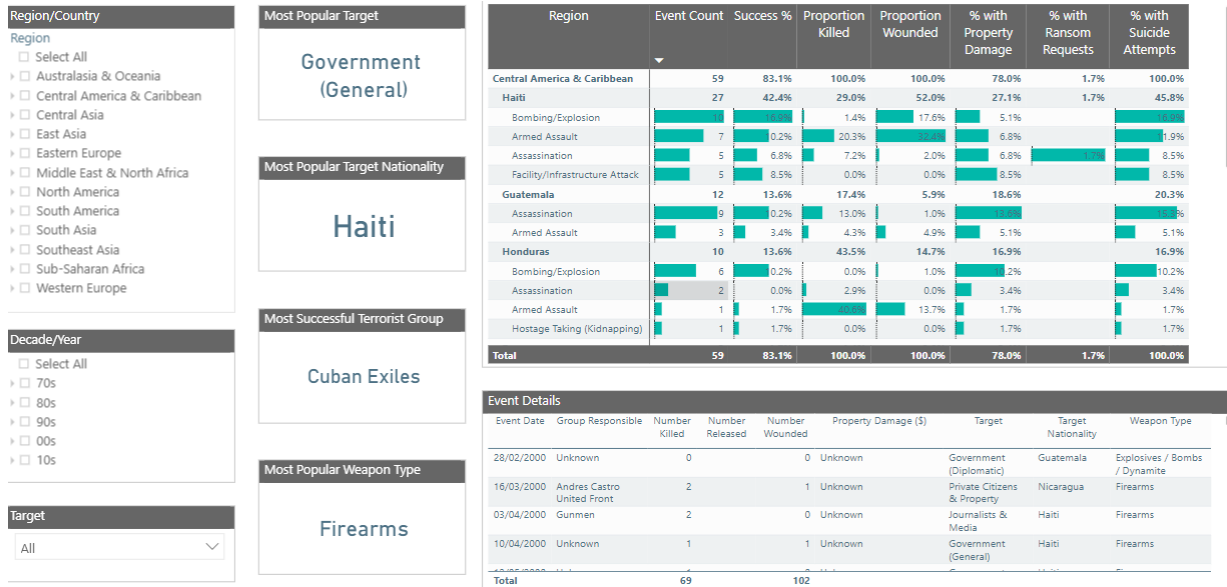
Region/Country
Region
Select All
Australasia & Oceania
Central America & Caribbean
Central Asia
East Asia
Eastern Europe
Middle East & North Africa
North America
South America
South Asia
Southeast Asia
Sub-Saharan Africa
Western Europe

Decade/Year
Select All
70s
80s
90s
00s
10s

Target
All

Most Popular Target
Government (General)

Most Popular Target Nationality
Haiti

Most Successful Terrorist Group
Cuban Exiles

Most Popular Weapon Type
Firearms

| Region | Event Count | Success % | Proportion Killed | Proportion Wounded | % with Property Damage | % with Ransom Requests | % with Suicide Attempts |
|---|---|---|---|---|---|---|---|
| Central America & Caribbean | 59 | 83.1% | 100.0% | 100.0% | 78.0% | 1.7% | 100.0% |
| Haiti | 27 | 42.4% | 29.0% | 52.0% | 27.1% | 1.7% | 45.8% |
| Bombing/Explosion | 10 | 16.9% | 1.4% | 17.6% | 5.1% | | 16.9% |
| Armed Assault | 7 | 10.2% | 20.3% | 32.4% | 6.8% | | 11.9% |
| Assassination | 5 | 6.8% | 7.2% | 2.0% | 6.8% | 1.7% | 8.5% |
| Facility/Infrastructure Attack | 5 | 8.5% | 0.0% | 0.0% | 8.5% | | 8.5% |
| Guatemala | 12 | 13.6% | 17.4% | 5.9% | 18.6% | | 20.3% |
| Assassination | 9 | 10.2% | 13.0% | 1.0% | 13.6% | | 15.3% |
| Armed Assault | 3 | 3.4% | 4.3% | 4.9% | 5.1% | | 5.1% |
| Honduras | 10 | 13.6% | 43.5% | 14.7% | 16.9% | | 16.9% |
| Bombing/Explosion | 6 | 10.2% | 0.0% | 1.0% | 10.2% | | 10.2% |
| Assassination | 2 | 0.0% | 2.9% | 0.0% | 3.4% | | 3.4% |
| Armed Assault | 1 | 1.7% | 40.6% | 13.7% | 1.7% | | 1.7% |
| Hostage Taking (Kidnapping) | 1 | 1.7% | 0.0% | 0.0% | 1.7% | | 1.7% |
| Total | 59 | 83.1% | 100.0% | 100.0% | 78.0% | 1.7% | 100.0% |

Event Details

| Event Date | Group Responsible | Number Killed | Number Released | Number Wounded | Property Damage ($) | Target | Target Nationality | Weapon Type |
|---|---|---|---|---|---|---|---|---|
| 28/02/2000 | Unknown | 0 | | 0 | Unknown | Government (Diplomatic) | Guatemala | Explosives / Bombs / Dynamite |
| 16/03/2000 | Andres Castro United Front | 2 | | 1 | Unknown | Private Citizens & Property | Nicaragua | Firearms |
| 03/04/2000 | Gunmen | 2 | | 0 | Unknown | Journalists & Media | Haiti | Firearms |
| 10/04/2000 | Unknown | 1 | | 1 | Unknown | Government (General) | Haiti | Firearms |
| Total | | 69 | | 102 | | | | |